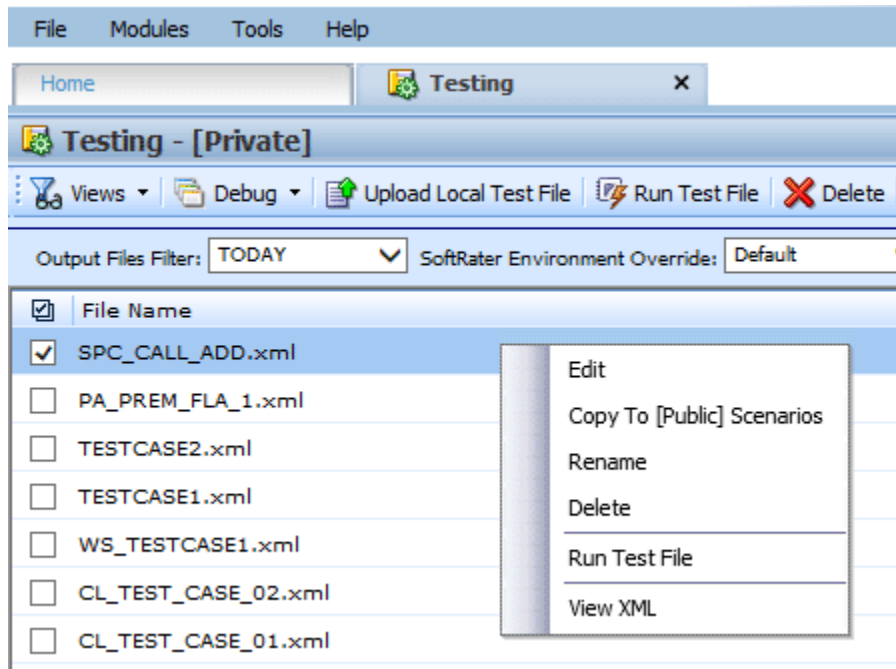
File Modules Tools Help

Home | Testing ×

Testing - [Private]

Views ▾ | Debug ▾ | Upload Local Test File | Run Test File | Delete

Output Files Filter: TODAY SoftRater Environment Override: Default

File Name
SPC_CALL_ADD.xml
PA_PREM_FLA_1.xml
TESTCASE2.xml
TESTCASE1.xml
WS_TESTCASE1.xml
CL_TEST_CASE_02.xml
CL_TEST_CASE_01.xml

Edit
Copy To [Public] Scenarios
Rename
Delete
Run Test File
View XML